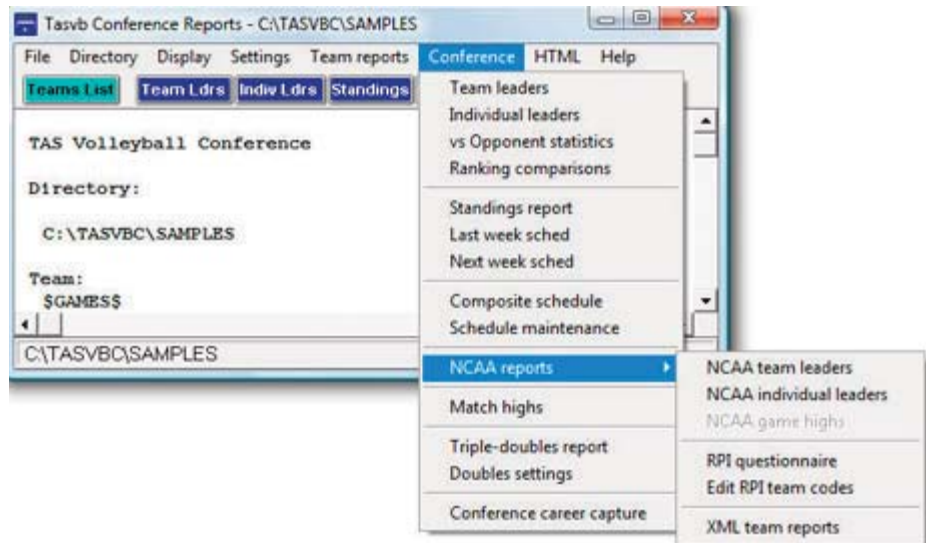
Tasvb Conference Reports - C:\TASVBC\SAMPLES

File Directory Display Settings Team reports Conference HTML Help

Teams List Team Ldrs Indiv Ldrs Standings

TAS Volleyball Conference

Directory:

C:\TASVBC\SAMPLES

Team:
$GAMES$

C:\TASVBC\SAMPLES

Team leaders
Individual leaders
vs Opponent statistics
Ranking comparisons

Standings report
Last week sched
Next week sched

Composite schedule
Schedule maintenance

NCAA reports

Match highs

Triple-doubles report
Doubles settings

Conference career capture

NCAA team leaders
NCAA individual leaders
NCAA game highs

RPI questionnaire
Edit RPI team codes

XML team reports